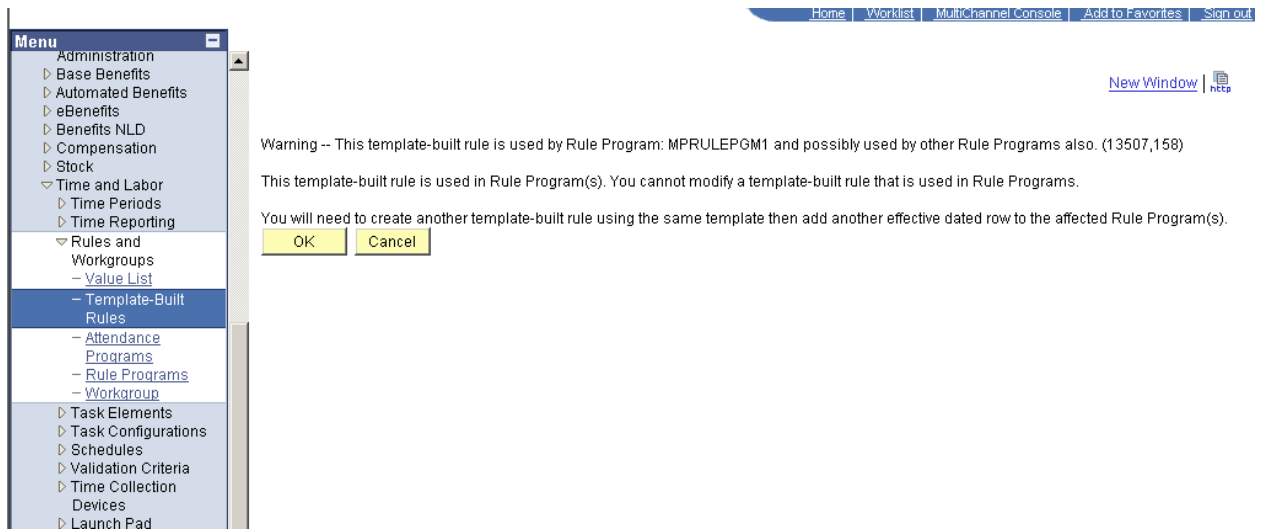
Home | Worklist | MultiChannel Console | Add to Favorites | Sign out

Menu
Administration
▷ Base Benefits
▷ Automated Benefits
▷ eBenefits
▷ Benefits NLD
▷ Compensation
▷ Stock
▽ Time and Labor
▷ Time Periods
▷ Time Reporting
▽ Rules and Workgroups
– Value List
– Template-Built Rules
– Attendance Programs
– Rule Programs
– Workgroup
▷ Task Elements
▷ Task Configurations
▷ Schedules
▷ Validation Criteria
▷ Time Collection Devices
▷ Launch Pad

New Window | http

Warning -- This template-built rule is used by Rule Program: MPRULEPGM1 and possibly used by other Rule Programs also. (13507,158)

This template-built rule is used in Rule Program(s). You cannot modify a template-built rule that is used in Rule Programs.

You will need to create another template-built rule using the same template then add another effective dated row to the affected Rule Program(s).

OK Cancel